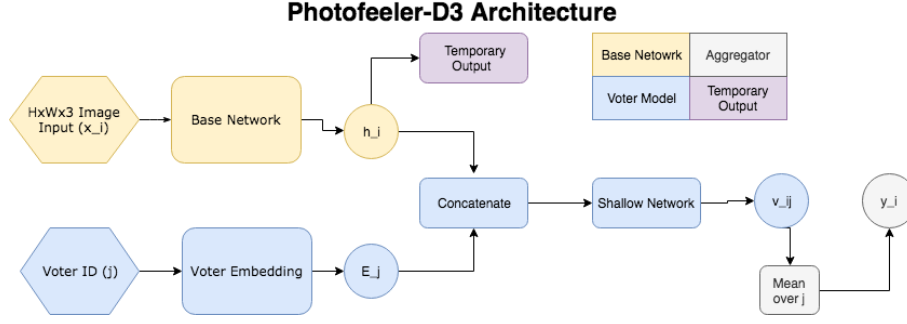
Photofeeler-D3 Architecture

| Base Netowrk | Aggregator |
|---|---|
| Voter Model | Temporary Output |

HxWx3 Image Input (x_i)

Base Network

h_i

Temporary Output

Concatenate

Shallow Network

v_ij

y_i

Voter ID (j)

Voter Embedding

E_j

Mean over j